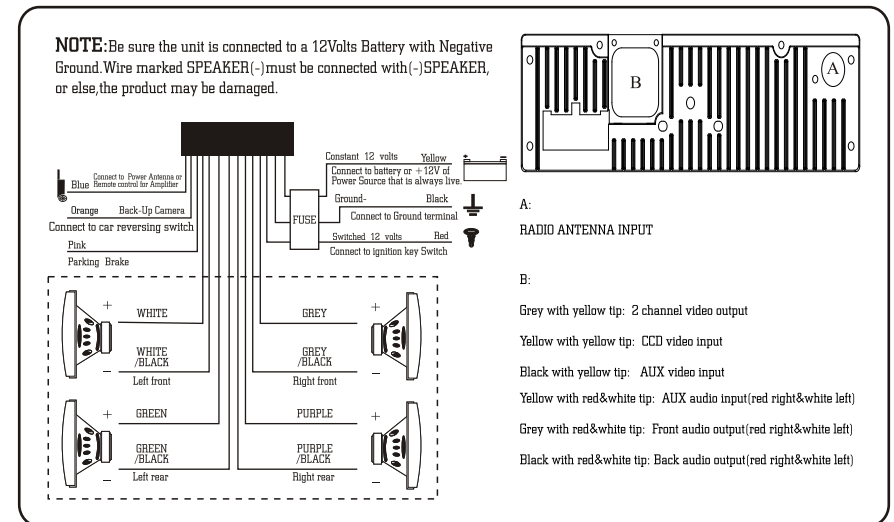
NOTE:Be sure the unit is connected to a 12Volts Battery with Negative Ground.Wire marked SPEAKER(-)must be connected with(-)SPEAKER, or else,the product may be damaged.

B

A

Blue Connect to Power Antenna or Remote control for Amplifier

Orange Back-Up Camera

Connect to car reversing switch

Pink

Parking Brake

Constant 12 volts Yellow

Connect to battery or +12V of Power Source that is always live.

Ground- Black

Connect to Ground terminal

FUSE

Switched 12 volts Red

Connect to ignition key Switch

+ WHITE

WHITE /BLACK

Left front

GREY +

GREY /BLACK

Right front

GREEN

GREEN /BLACK

Left rear

PURPLE +

PURPLE /BLACK

Right rear

A:

RADIO ANTENNA INPUT

B:

Grey with yellow tip: 2 channel video output

Yellow with yellow tip: CCD video input

Black with yellow tip: AUX video input

Yellow with red&white tip: AUX audio input(red right&white left)

Grey with red&white tip: Front audio output(red right&white left)

Black with red&white tip: Back audio output(red right&white left)